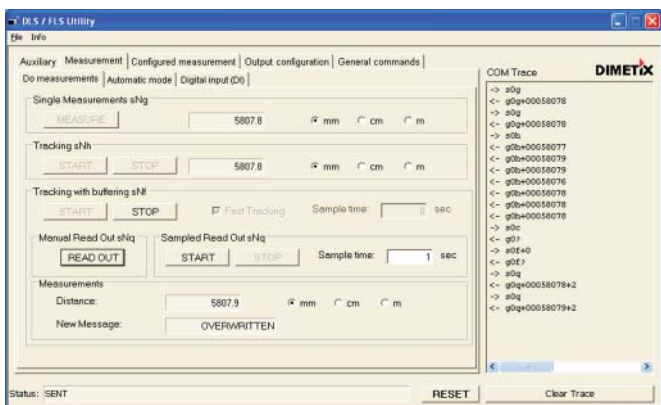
DLS / FLS Utility
File Info

Auxiliary | Measurement | Configured measurement | Output configuration | General commands
Do measurements | Automatic mode | Digital input (DI)

Single Measurements sNg
MEASURE
5807.8
mm cm m

Tracking sNh
START STOP
5807.8
mm cm m

Tracking with buffering sNf
START STOP
Fast Tracking
Sample time: 0 sec

Manual Read Out sNq
READ OUT

Sampled Read Out sNq
START STOP
Sample time: 1 sec

Measurements
Distance: 5807.9
mm cm m
New Message: OVERWRITTEN

COM Trace
DIMETIX
-> s0g
<- g0g+00058078
-> s0g
<- g0g+00058078
-> s0h
<- g0h+00058077
<- g0h+00058079
<- g0h+00058079
<- g0h+00058076
<- g0h+00058078
<- g0h+00058078
<- g0h+00058078
-> s0c
<- g0?
-> s0E+0
<- g0E?
-> s0q
<- g0q+00058078+2
-> s0q
<- g0q+00058079+2

Status: SENT
RESET
Clear Trace